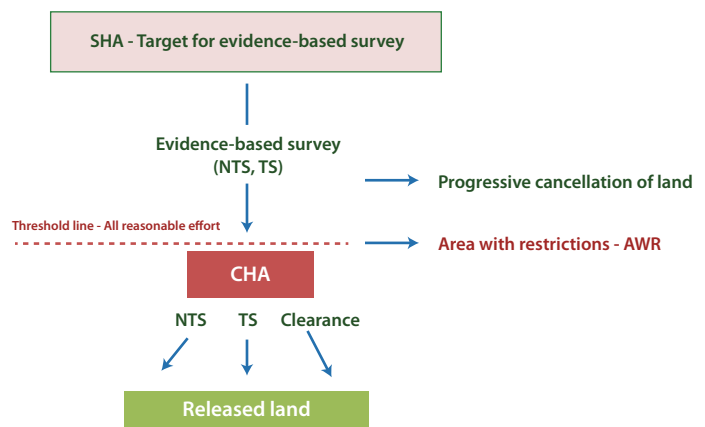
SHA - Target for evidence-based survey

Evidence-based survey
(NTS, TS)

Progressive cancellation of land

Threshold line - All reasonable effort

Area with restrictions - AWR

CHA

NTS

TS

Clearance

Released land